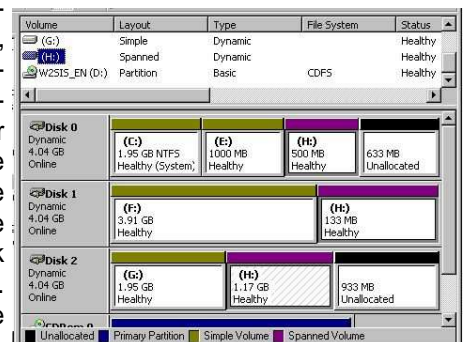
| Volume | Layout | Type | File System | Status |
|---|---|---|---|---|
| (G:) | Simple | Dynamic | | Healthy |
| (H:) | Spanned | Dynamic | | Healthy |
| W2SIS_EN (D:) | Partition | Basic | CDFS | Healthy |

Disk 0
Dynamic
4.04 GB
Online

(C:)
1.95 GB NTFS
Healthy (System)

(E:)
1000 MB
Healthy

(H:)
500 MB
Healthy

633 MB
Unallocated

Disk 1
Dynamic
4.04 GB
Online

(F:)
3.91 GB
Healthy

(H:)
133 MB
Healthy

Disk 2
Dynamic
4.04 GB
Online

(G:)
1.95 GB
Healthy

(H:)
1.17 GB
Healthy

933 MB
Unallocated

CDRom 0

Unallocated Primary Partition Simple Volume Spanned Volume